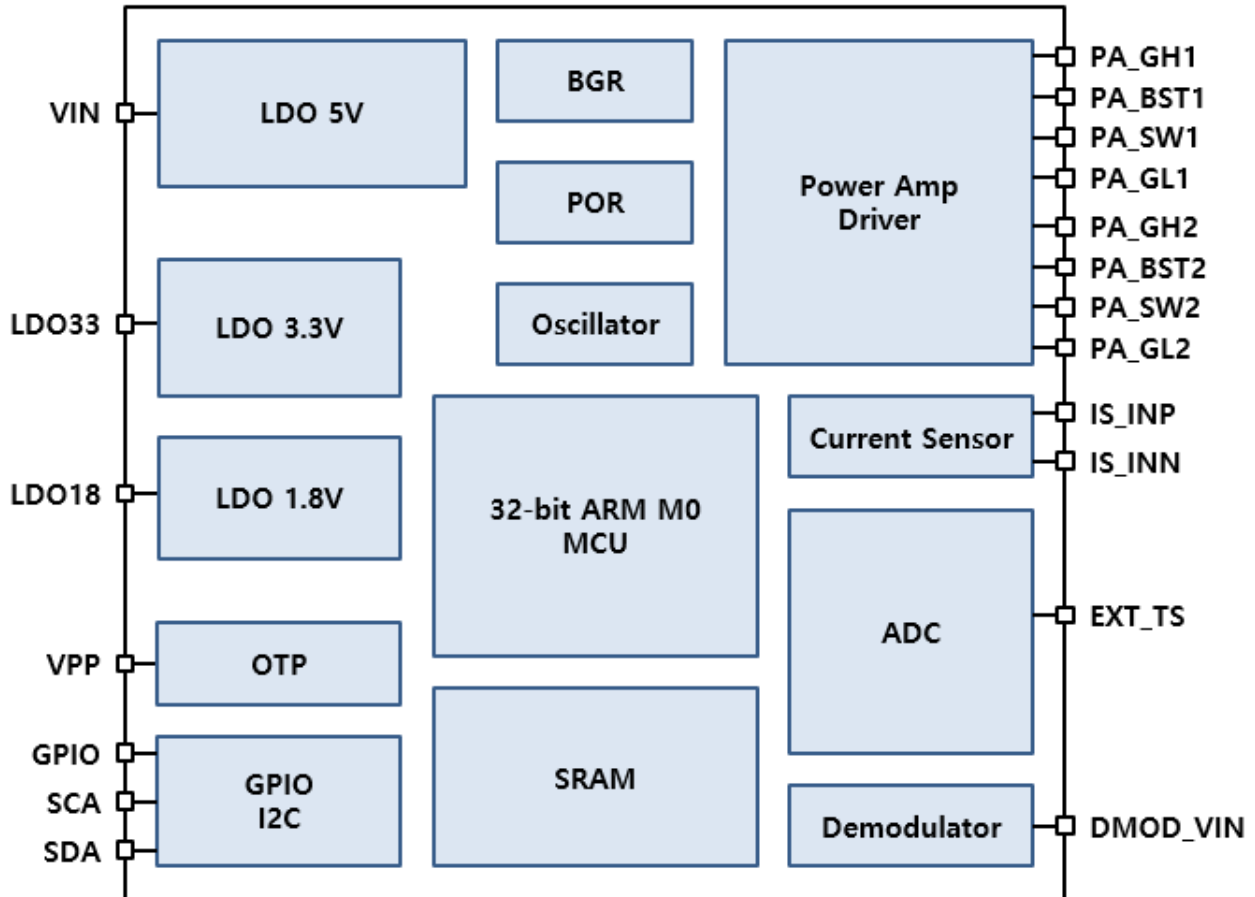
VIN
LDO 5V
BGR
POR
Oscillator
Power Amp Driver
PA_GH1
PA_BST1
PA_SW1
PA_GL1
PA_GH2
PA_BST2
PA_SW2
PA_GL2
LDO33
LDO 3.3V
LDO18
LDO 1.8V
32-bit ARM M0 MCU
Current Sensor
IS_INP
IS_INN
ADC
EXT_TS
VPP
OTP
GPIO
SCA
SDA
GPIO I2C
SRAM
Demodulator
DMOD_VIN